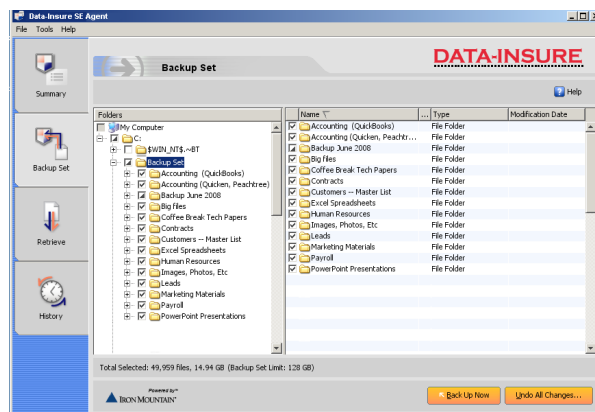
Data-Insure SE Agent

File Tools Help

Summary

Backup Set

Retrieve

History

DATA-INSURE

Backup Set

Help

Folders

My Computer
C:
$WIN_NT$.~BT
Backup Set
Accounting (QuickBooks)
Accounting (Quicken, Peachtree)
Backup June 2008
Big files
Coffee Break Tech Papers
Contracts
Customers -- Master List
Excel Spreadsheets
Human Resources
Images, Photos, Etc
Leads
Marketing Materials
Payroll
PowerPoint Presentations

| Name | ... | Type | Modification Date |
|---|---|---|---|
| Accounting (QuickBooks) | | File Folder | |
| Accounting (Quicken, Peachtr... | | File Folder | |
| Backup June 2008 | | File Folder | |
| Big files | | File Folder | |
| Coffee Break Tech Papers | | File Folder | |
| Contracts | | File Folder | |
| Customers -- Master List | | File Folder | |
| Excel Spreadsheets | | File Folder | |
| Human Resources | | File Folder | |
| Images, Photos, Etc | | File Folder | |
| Leads | | File Folder | |
| Marketing Materials | | File Folder | |
| Payroll | | File Folder | |
| PowerPoint Presentations | | File Folder | |

Total Selected: 49,959 files, 14.94 GB (Backup Set Limit: 128 GB)

Powered by
IRON MOUNTAIN

Back Up Now

Undo All Changes...